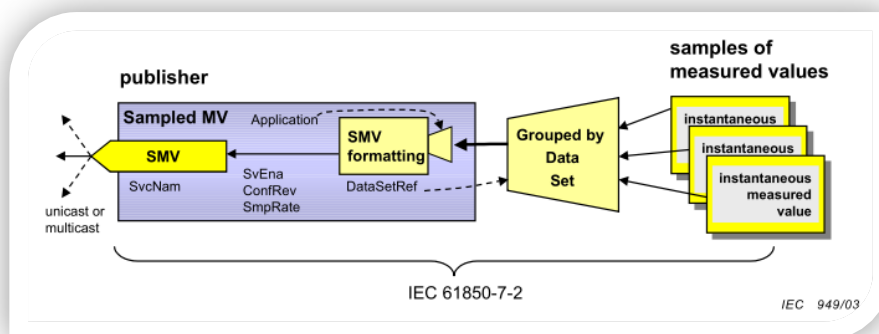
samples of measured values

publisher

Sampled MV

Application

SMV formatting

Grouped by Data Set

instantaneous

instantaneous

instantaneous measured value

SMV

SvcNam

SvEna
ConfRev
SmpRate

DataSetRef

unicast or multicast

IEC 61850-7-2

IEC 949/03